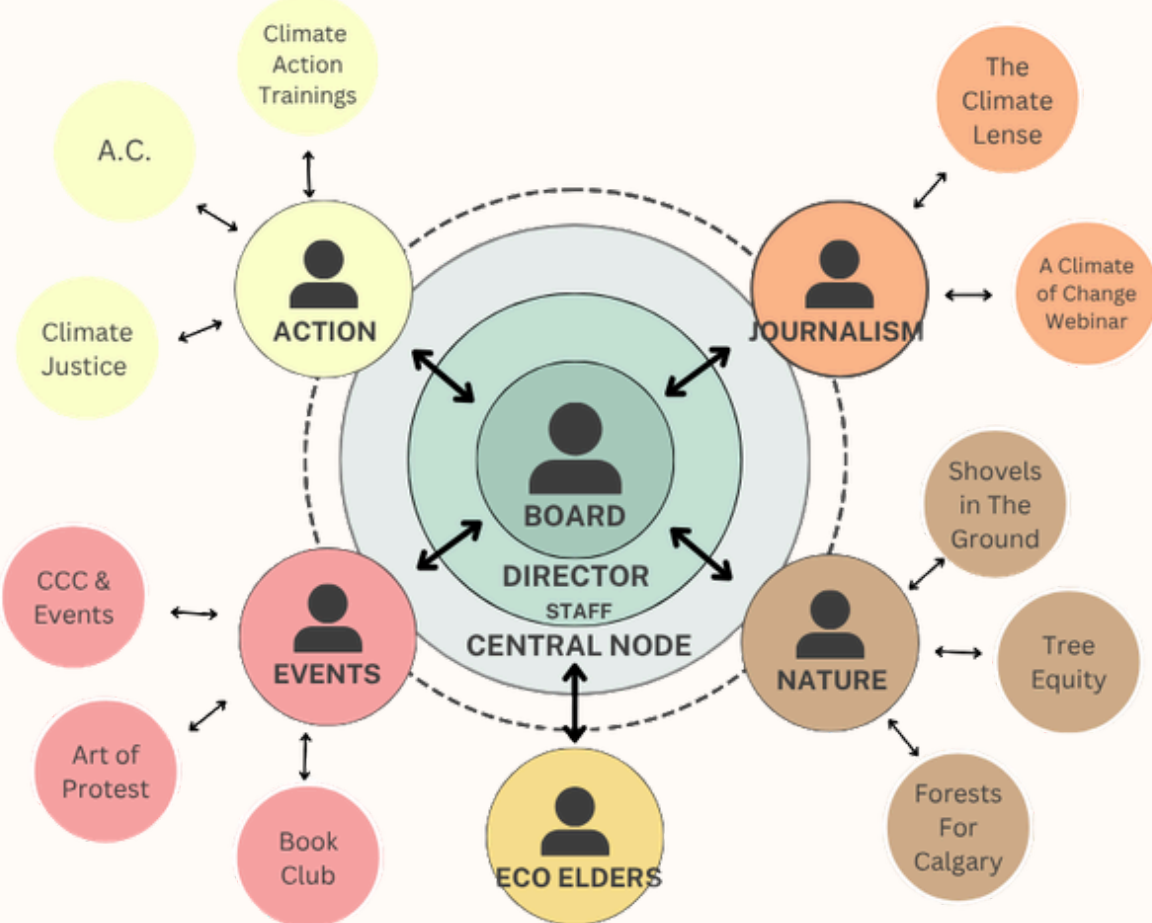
Climate Action Trainings

A.C.

Climate Justice

ACTION

The Climate Lense

A Climate of Change Webinar

JOURNALISM

BOARD

DIRECTOR

STAFF

CENTRAL NODE

Shovels in The Ground

Tree Equity

Forests For Calgary

NATURE

CCC & Events

Art of Protest

Book Club

EVENTS

ECO ELDERS